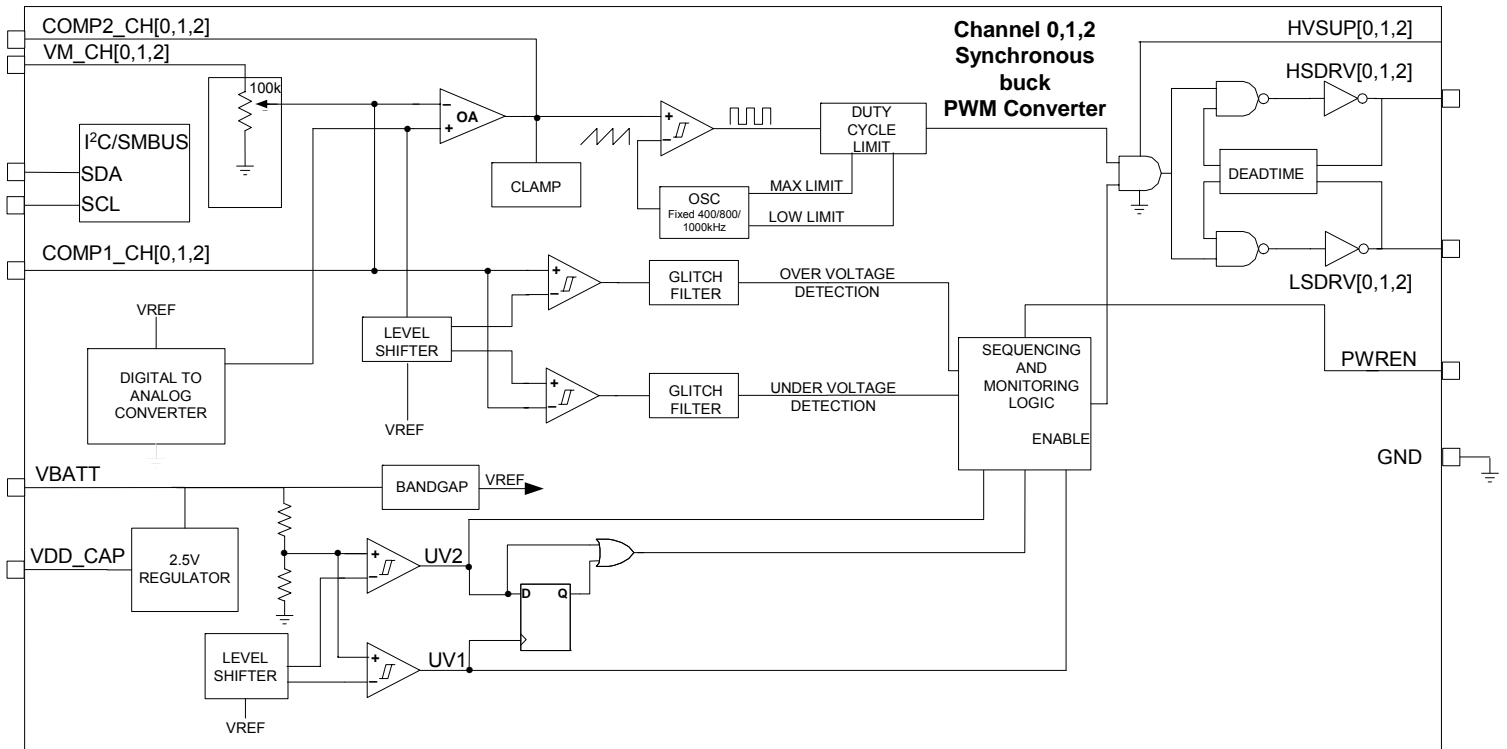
COMP2_CH[0,1,2]
VM_CH[0,1,2]
Channel 0,1,2 Synchronous buck PWM Converter
HVSUP[0,1,2]
HSDRV[0,1,2]
$I^2C$/SMBUS
SDA
SCL
100k
OA
DUTY CYCLE LIMIT
CLAMP
OSC
Fixed 400/800/ 1000kHz
MAX LIMIT
LOW LIMIT
DEADTIME
COMP1_CH[0,1,2]
GLITCH FILTER
OVER VOLTAGE DETECTION
LSDRV[0,1,2]
VREF
LEVEL SHIFTER
DIGITAL TO ANALOG CONVERTER
GLITCH FILTER
UNDER VOLTAGE DETECTION
SEQUENCING AND MONITORING LOGIC
ENABLE
PWREN
VREF
GND
VBATT
BANDGAP
VREF
VDD_CAP
2.5V REGULATOR
UV2
D
Q
LEVEL SHIFTER
UV1
VREF